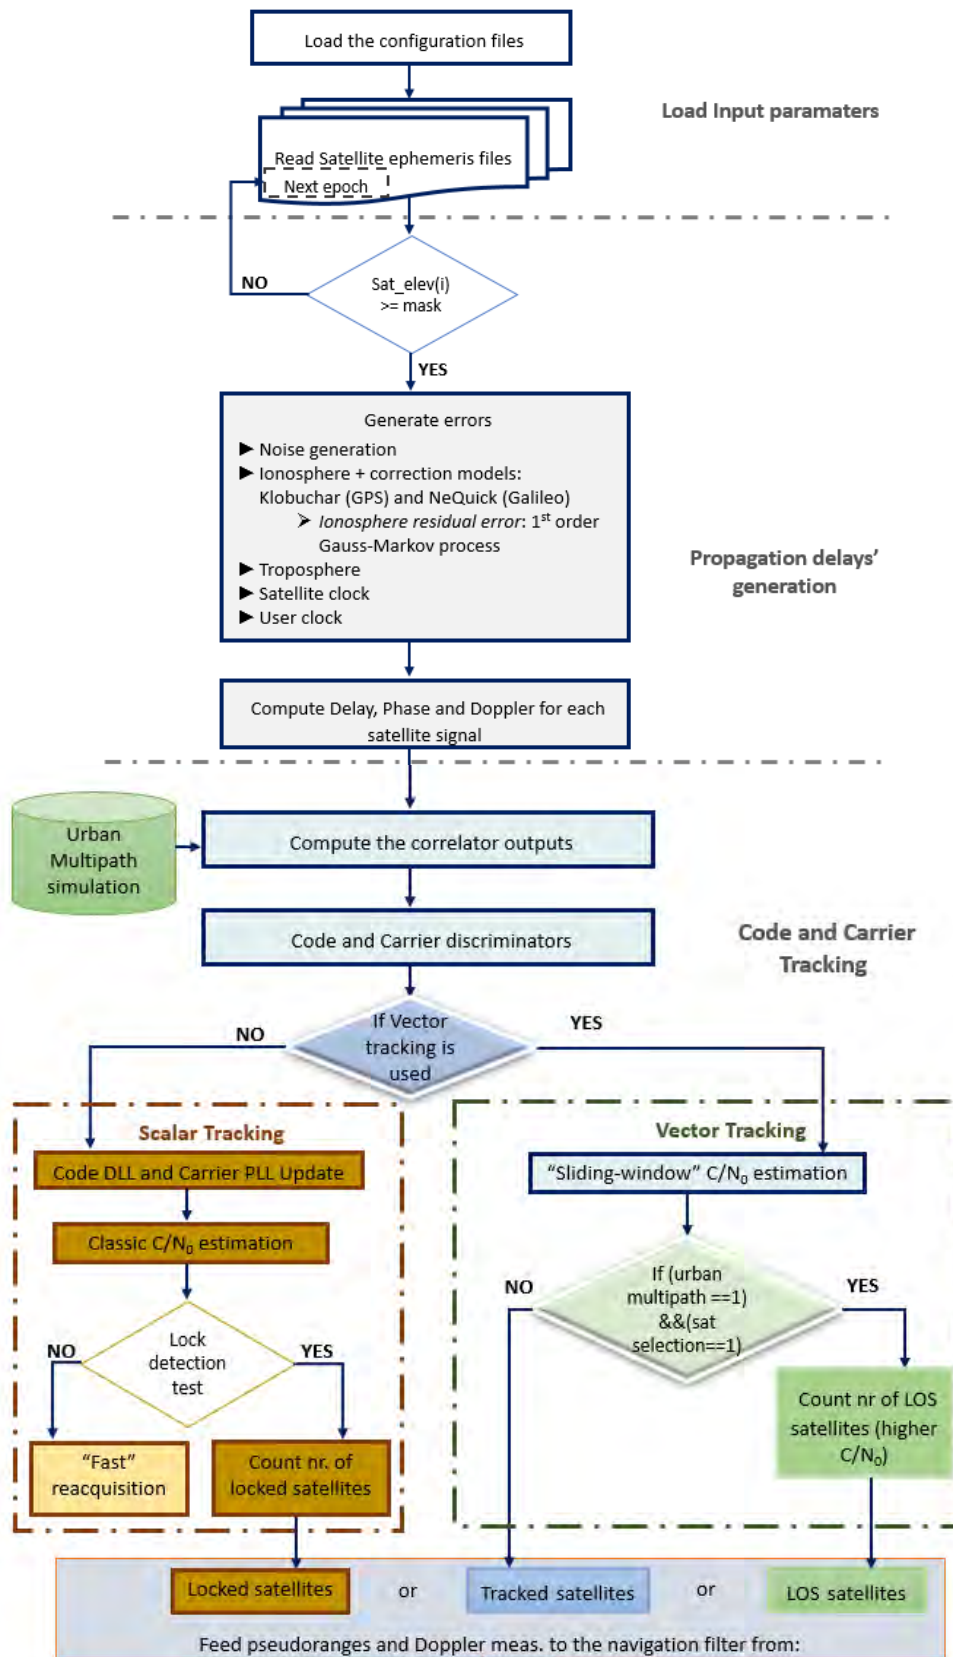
Load the configuration files

Load Input paramaters

Read Satellite ephemeris files

Next epoch

NO

Sat_elev(i) >= mask

YES

Generate errors
▶ Noise generation
▶ Ionosphere + correction models: Klobuchar (GPS) and NeQuick (Galileo)
➤ Ionosphere residual error: $1^{st}$ order Gauss-Markov process
▶ Troposphere
▶ Satellite clock
▶ User clock

Propagation delays' generation

Compute Delay, Phase and Doppler for each satellite signal

Urban Multipath simulation

Compute the correlator outputs

Code and Carrier discriminators

Code and Carrier Tracking

NO

If Vector tracking is used

YES

Scalar Tracking

Code DLL and Carrier PLL Update

Classic $C/N_0$ estimation

NO

Lock detection test

YES

"Fast" reacquisition

Count nr. of locked satellites

Vector Tracking

"Sliding-window" $C/N_0$ estimation

NO

If (urban multipath ==1) &&(sat selection==1)

YES

Count nr of LOS satellites (higher $C/N_0$)

Locked satellites

or

Tracked satellites

or

LOS satellites

Feed pseudoranges and Doppler meas. to the navigation filter from: